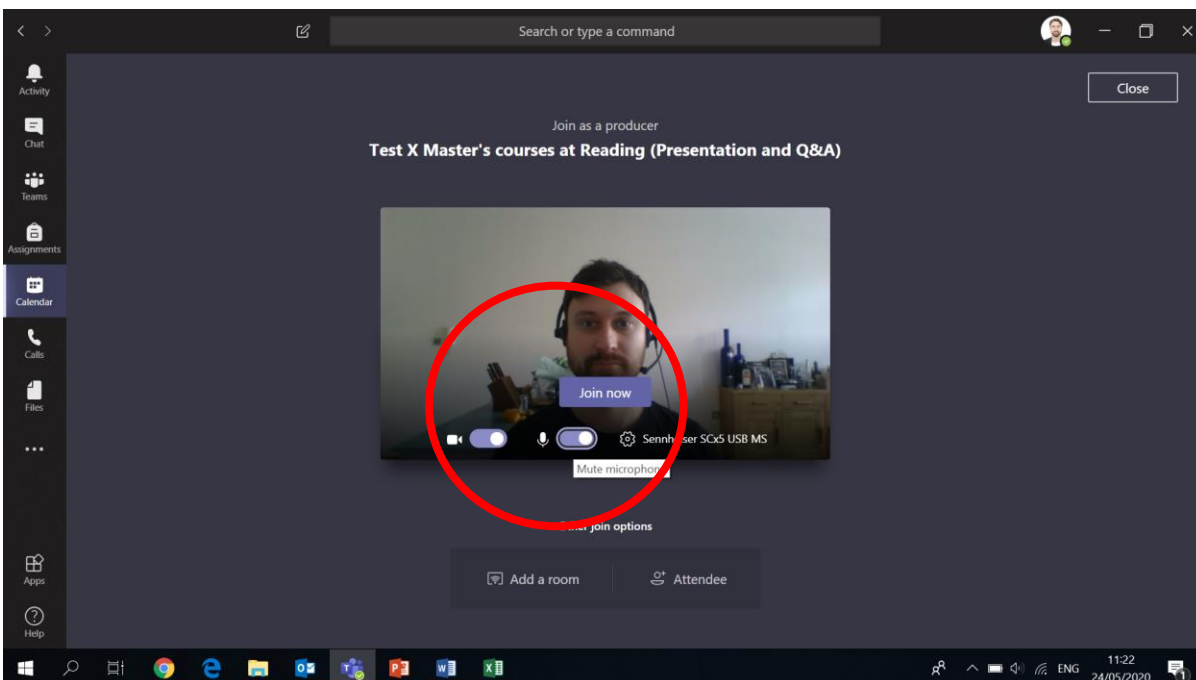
Search or type a command

Close

Activity
Chat
Teams
Assignments
Calendar
Calls
Files
...
Apps
Help

Join as a producer

Test X Master's courses at Reading (Presentation and Q&A)

Join now

Senn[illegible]ser SCx5 USB MS

Mute micropho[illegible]

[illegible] join options

Add a room

Attendee

ENG
11:22
24/05/2020